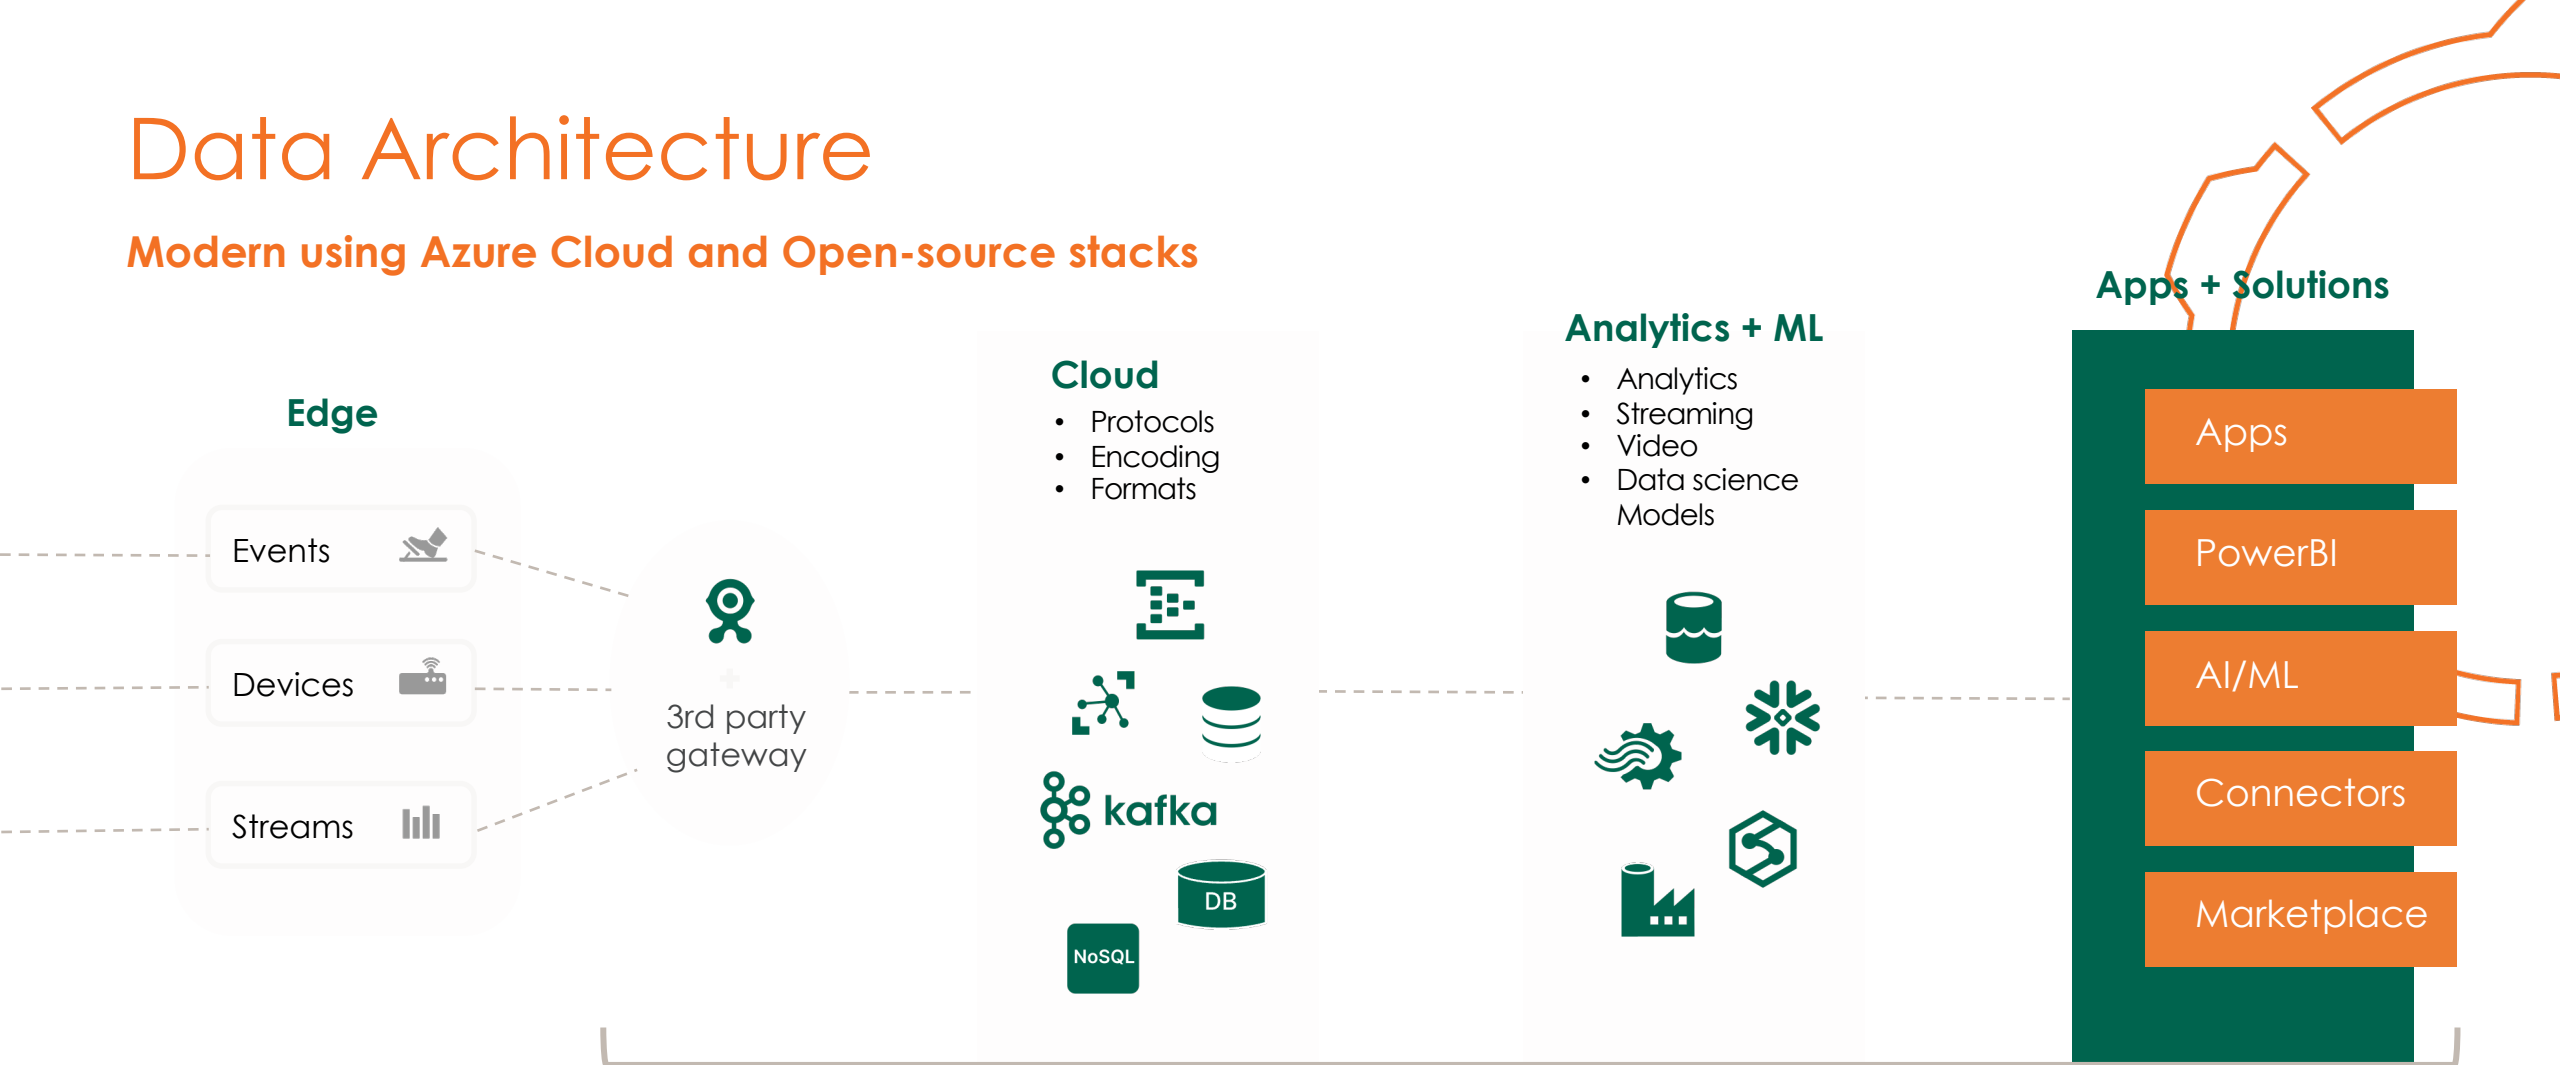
Data Architecture

Modern using Azure Cloud and Open-source stacks

Edge

Events

Devices

Streams

3rd party gateway

Cloud

- Protocols
- Encoding
- Formats

kafka

DB

NoSQL

Analytics + ML

- Analytics
- Streaming
- Video
- Data science Models

Apps + Solutions

Apps

PowerBI

AI/ML

Connectors

Marketplace